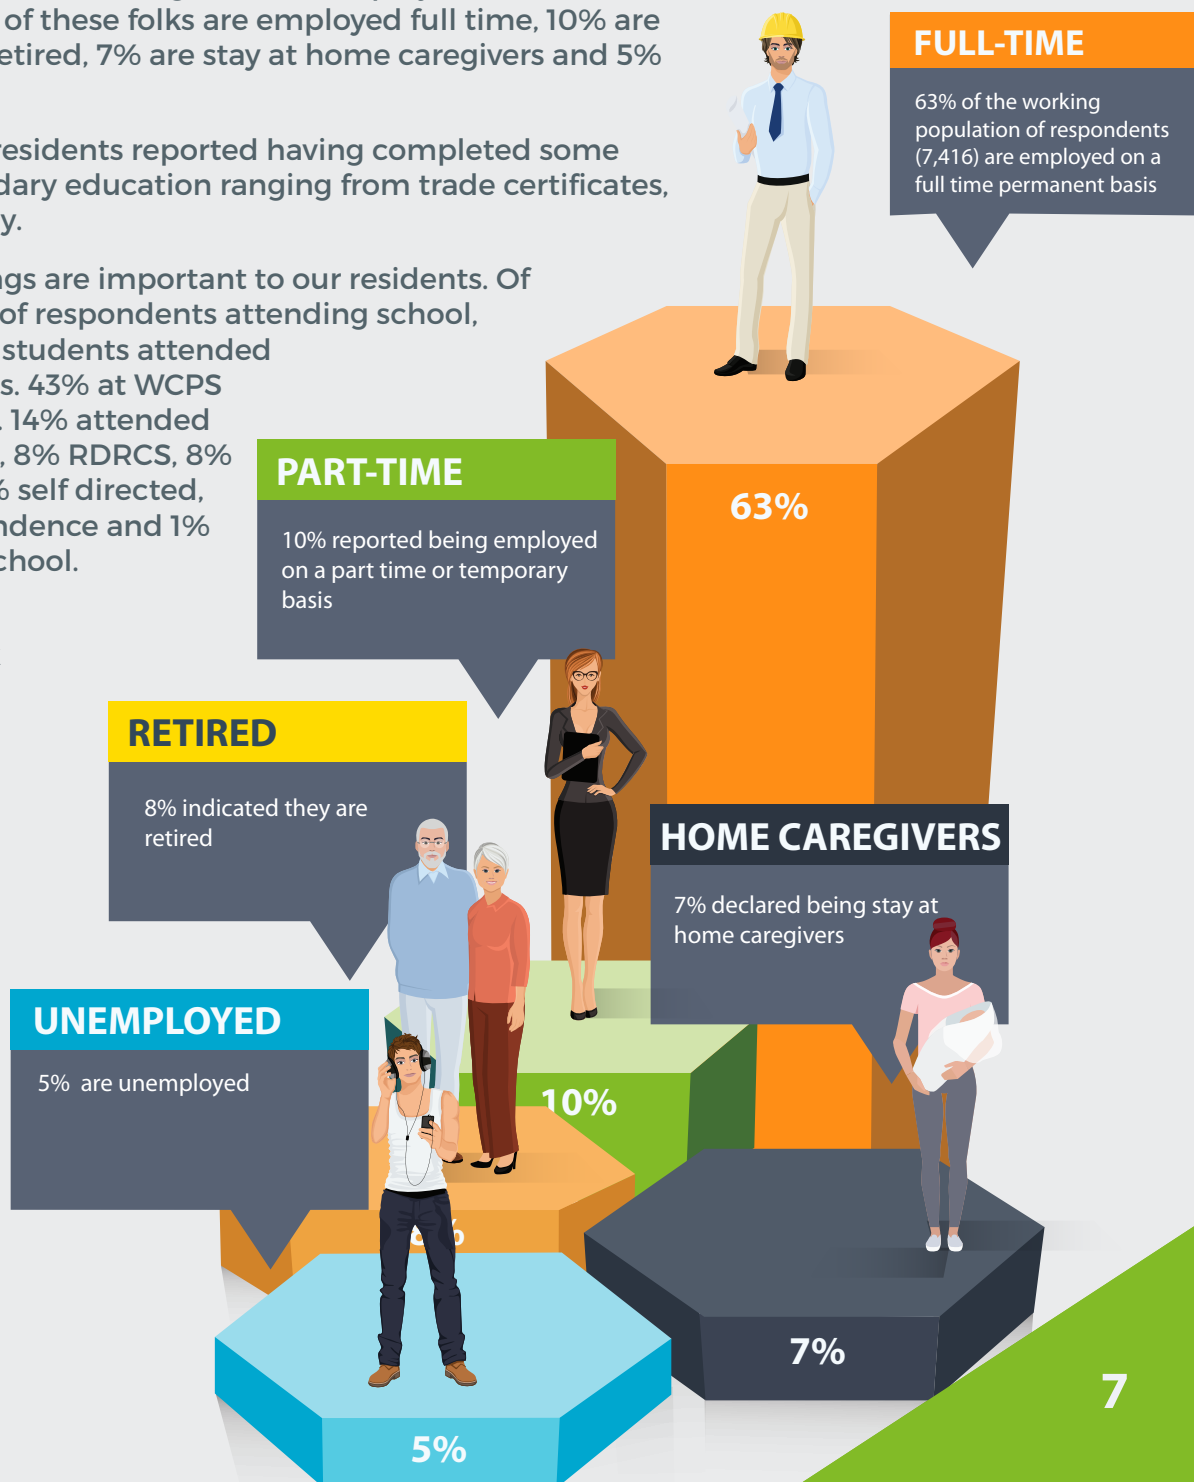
of these folks are employed full time, 10% are etired, 7% are stay at home caregivers and 5%

esidents reported having completed some dary education ranging from trade certificates, y.

gs are important to our residents. Of of respondents attending school, students attended s. 43% at WCPS . 14% attended , 8% RDRCS, 8% 6 self directed, ndence and 1% chool.

FULL-TIME

63% of the working population of respondents (7,416) are employed on a full time permanent basis

63%

PART-TIME

10% reported being employed on a part time or temporary basis

RETIRED

8% indicated they are retired

HOME CAREGIVERS

7% declared being stay at home caregivers

UNEMPLOYED

5% are unemployed

10%

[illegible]%

7%

5%

7